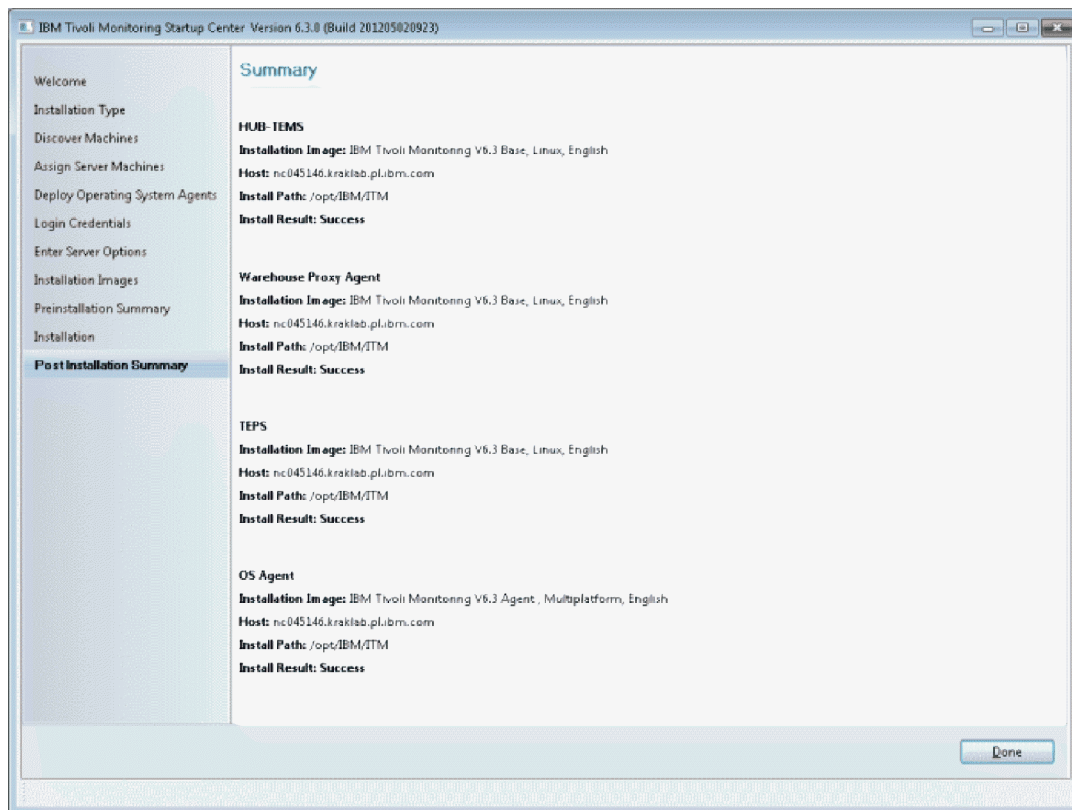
IBM Tivoli Monitoring Startup Center Version 6.3.0 (Build 201205020923)

Welcome
Installation Type
Discover Machines
Assign Server Machines
Deploy Operating System Agents
Login Credentials
Enter Server Options
Installation Images
Preinstallation Summary
Installation
Post Installation Summary

Summary

HUB-TEMS
Installation Image: IBM Tivoli Monitoring V6.3 Base, Linux, English
Host: nc045146.kraklab.pl.ibm.com
Install Path: /opt/IBM/ITM
Install Result: Success

Warehouse Proxy Agent
Installation Image: IBM Tivoli Monitoring V6.3 Base, Linux, English
Host: nc045146.kraklab.pl.ibm.com
Install Path: /opt/IBM/ITM
Install Result: Success

TEPS
Installation Image: IBM Tivoli Monitoring V6.3 Base, Linux, English
Host: nc045146.kraklab.pl.ibm.com
Install Path: /opt/IBM/ITM
Install Result: Success

OS Agent
Installation Image: IBM Tivoli Monitoring V6.3 Agent , Multiplatform, English
Host: nc045146.kraklab.pl.ibm.com
Install Path: /opt/IBM/ITM
Install Result: Success

Done